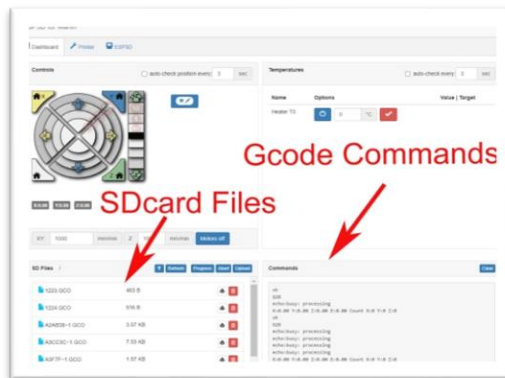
Dashboard Printer ESP3D

Controls
auto-check position every: 3 sec

Temperatures
auto-check every: 3 sec

Name Options Value | Target
Heater T0 0 °C

X:0.00 Y:0.00 Z:0.00

XY: 1000 mm/min Z: mm/min Motors off

Gcode Commands

SDcard Files

SD Files

Refresh Progress Abort Upload

Commands
Clear

| | | |
|---|---|---|
| 1223.GCO | 463 B | |
| 1224.GCO | 616 B | |
| ADAEDE~1.GCO | 3.57 KB | |
| ASCCDC~1.GCO | 7.53 KB | |
| A3F7F~1.GCO | 1.57 KB | |

ok
S28
echo:busy: processing
X:0.00 Y:0.00 Z:0.00 E:0.00 Count X:0 Y:0 Z:0
ok
S28
echo:busy: processing
X:0.00 Y:0.00 Z:0.00 E:0.00 Count X:0 Y:0 Z:0
echo:busy: processing
echo:busy: processing
X:0.00 Y:0.00 Z:0.00 E:0.00 Count X:0 Y:0 Z:0